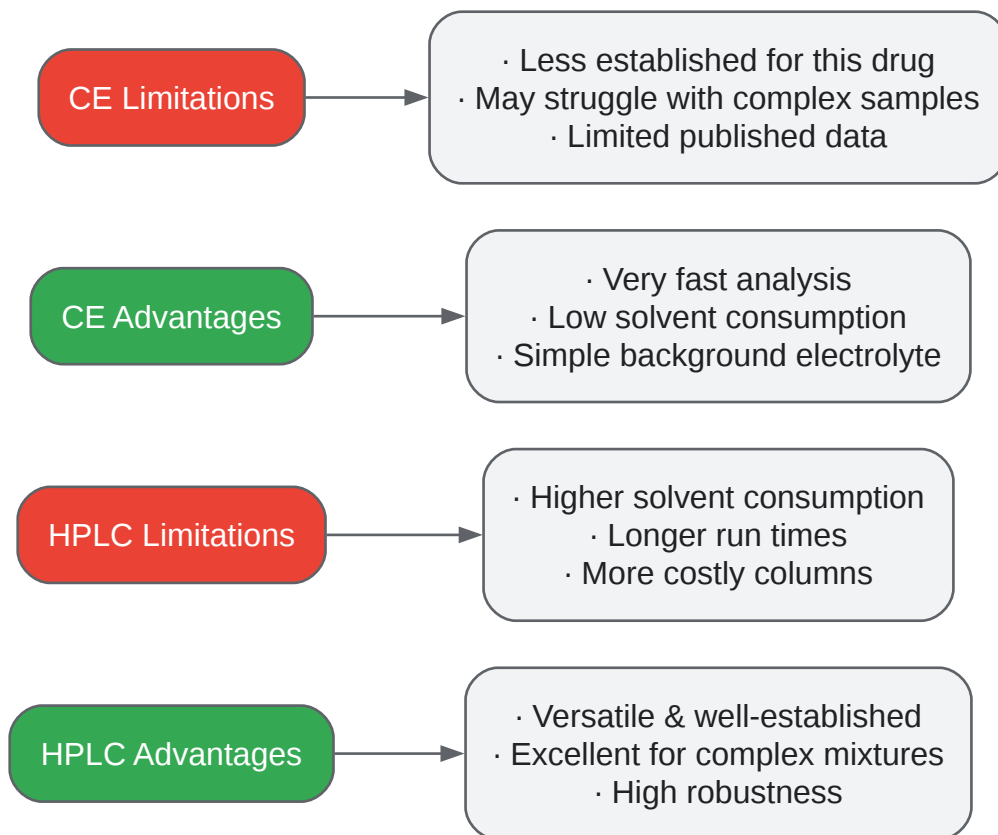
CE Limitations

· Less established for this drug
· May struggle with complex samples
· Limited published data

CE Advantages

· Very fast analysis
· Low solvent consumption
· Simple background electrolyte

HPLC Limitations

· Higher solvent consumption
· Longer run times
· More costly columns

HPLC Advantages

· Versatile & well-established
· Excellent for complex mixtures
· High robustness